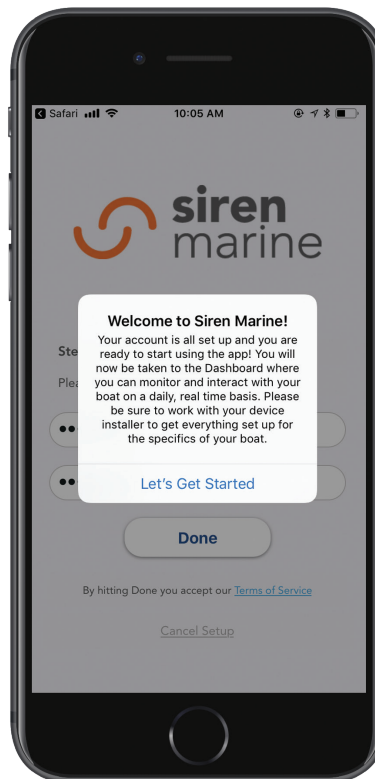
◀ Safari 10:05 AM

siren marine

Welcome to Siren Marine!

Your account is all set up and you are ready to start using the app! You will now be taken to the Dashboard where you can monitor and interact with your boat on a daily, real time basis. Please be sure to work with your device installer to get everything set up for the specifics of your boat.

Let's Get Started

Ste

Plea

••

••

Done

By hitting Done you accept our Terms of Service

Cancel Setup